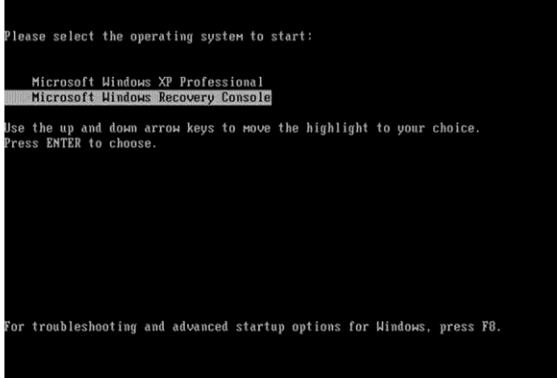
Please select the operating system to start:

Microsoft Windows XP Professional
Microsoft Windows Recovery Console

Use the up and down arrow keys to move the highlight to your choice.
Press ENTER to choose.

For troubleshooting and advanced startup options for Windows, press F8.